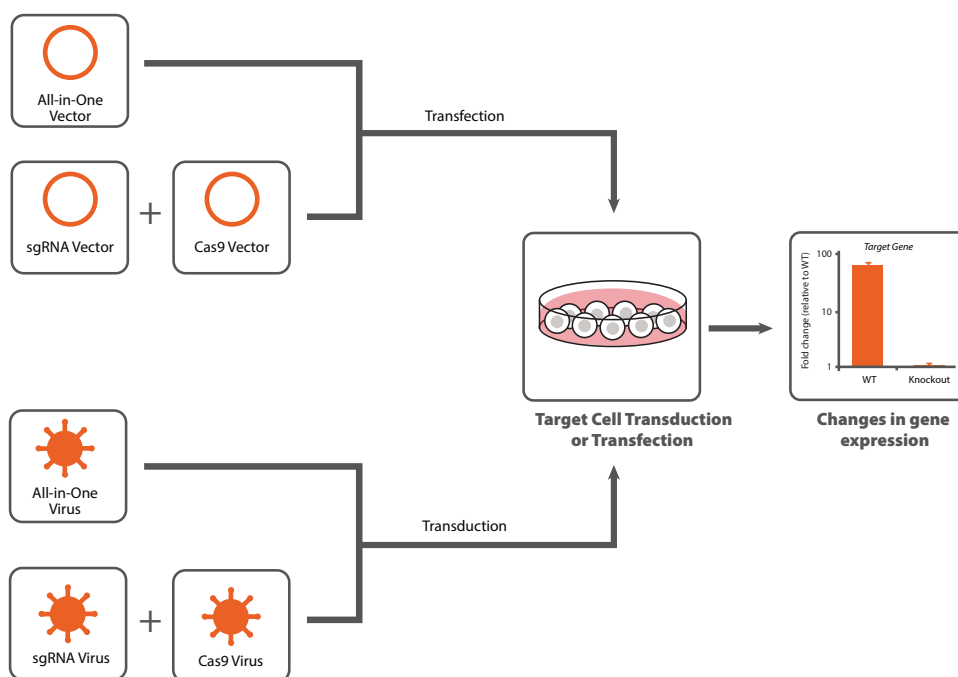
All-in-One Vector

sgRNA Vector

+

Cas9 Vector

Transfection

Target Cell Transduction or Transfection

Target Gene

100

10

1

Fold change (relative to WT)

WT

Knockout

Changes in gene expression

All-in-One Virus

Transduction

sgRNA Virus

+

Cas9 Virus